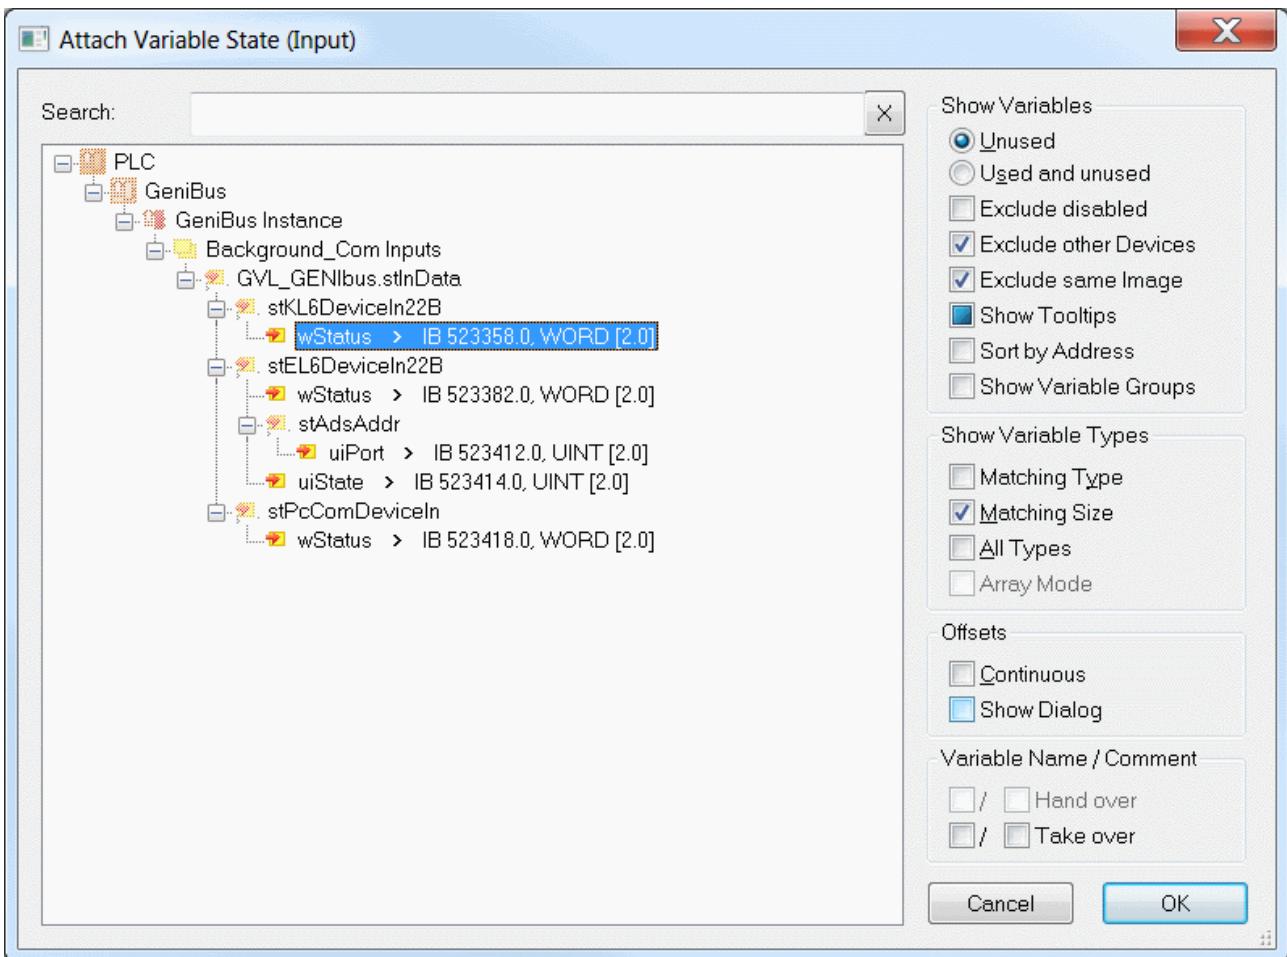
Attach Variable State (Input)

Search:

PLC
GeniBus
GeniBus Instance
Background_Com Inputs
GVL_GENIbus.stInData
stKL6DeviceIn22B
wStatus > IB 523358.0, WORD [2.0]
stEL6DeviceIn22B
wStatus > IB 523382.0, WORD [2.0]
stAdsAddr
uiPort > IB 523412.0, UINT [2.0]
uiState > IB 523414.0, UINT [2.0]
stPcComDeviceIn
wStatus > IB 523418.0, WORD [2.0]

Show Variables
Unused
Used and unused
Exclude disabled
Exclude other Devices
Exclude same Image
Show Tooltips
Sort by Address
Show Variable Groups

Show Variable Types
Matching Type
Matching Size
All Types
Array Mode

Offsets
Continuous
Show Dialog

Variable Name / Comment
/ Hand over
/ Take over

Cancel
OK